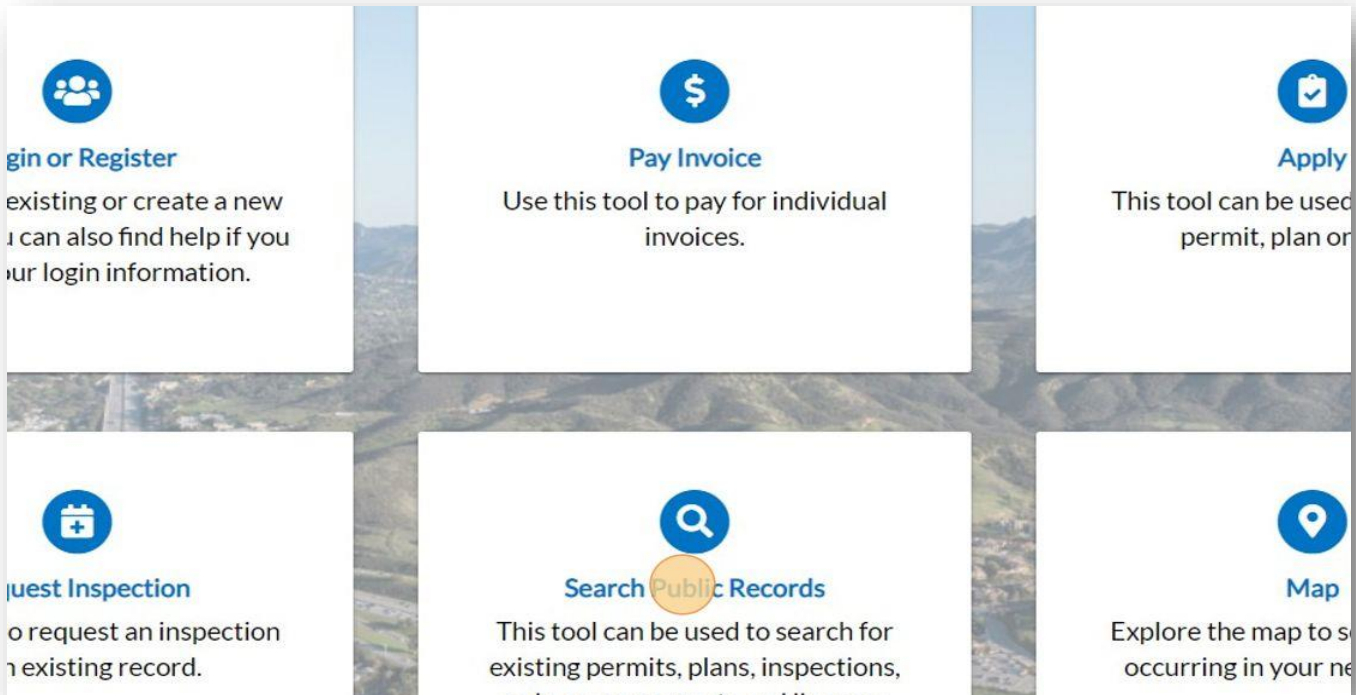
gin or Register
existing or create a new
ı can also find help if you
ɔur login information.

Pay Invoice
Use this tool to pay for individual invoices.

Apply
This tool can be usec
permit, plan or

ıuest Inspection
o request an inspection
ı existing record.

Search Public Records
This tool can be used to search for existing permits, plans, inspections,
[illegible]

Map
Explore the map to s
occurring in your ne